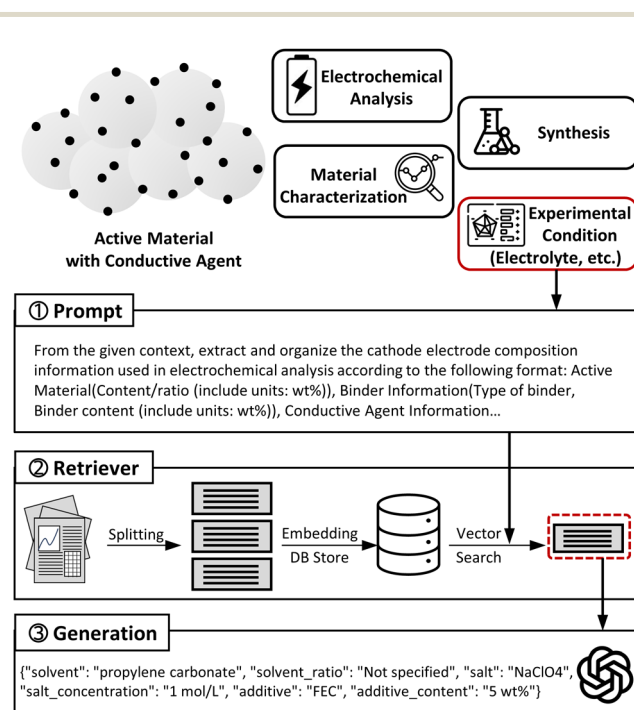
Electrochemical Analysis

Synthesis

Material Characterization

Experimental Condition (Electrolyte, etc.)

Active Material with Conductive Agent

① Prompt

From the given context, extract and organize the cathode electrode composition information used in electrochemical analysis according to the following format: Active Material(Content/ratio (include units: wt%)), Binder Information(Type of binder, Binder content (include units: wt%)), Conductive Agent Information…

② Retriever

Splitting

Embedding DB Store

Vector Search

③ Generation

{"solvent": "propylene carbonate", "solvent_ratio": "Not specified", "salt": "NaClO4", "salt_concentration": "1 mol/L", "additive": "FEC", "additive_content": "5 wt%"}